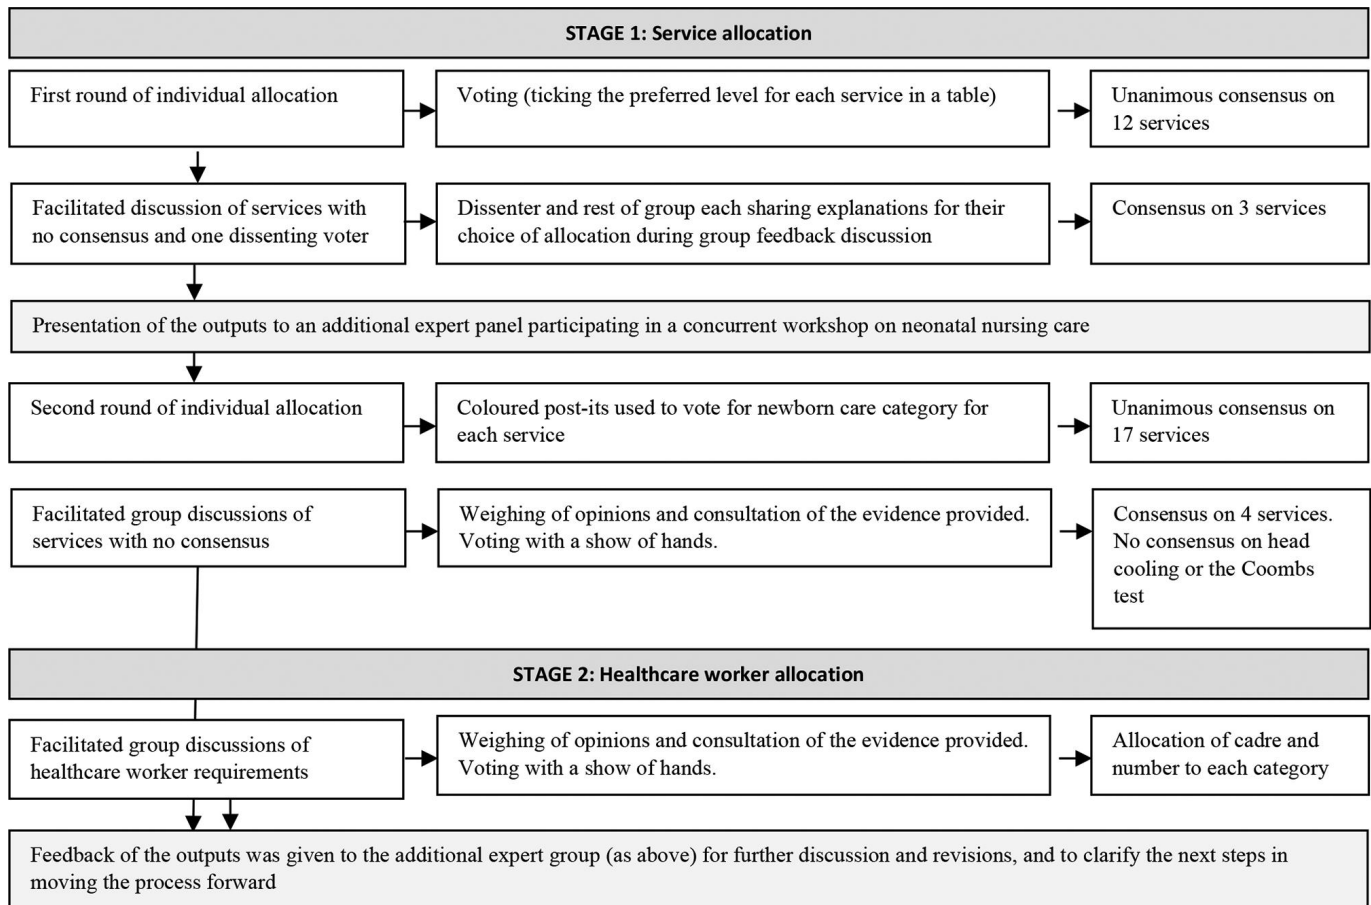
STAGE 1: Service allocation

First round of individual allocation

Voting (ticking the preferred level for each service in a table)

Unanimous consensus on 12 services

Facilitated discussion of services with no consensus and one dissenting voter

Dissenter and rest of group each sharing explanations for their choice of allocation during group feedback discussion

Consensus on 3 services

Presentation of the outputs to an additional expert panel participating in a concurrent workshop on neonatal nursing care

Second round of individual allocation

Coloured post-its used to vote for newborn care category for each service

Unanimous consensus on 17 services

Facilitated group discussions of services with no consensus

Weighing of opinions and consultation of the evidence provided. Voting with a show of hands.

Consensus on 4 services. No consensus on head cooling or the Coombs test

STAGE 2: Healthcare worker allocation

Facilitated group discussions of healthcare worker requirements

Weighing of opinions and consultation of the evidence provided. Voting with a show of hands.

Allocation of cadre and number to each category

Feedback of the outputs was given to the additional expert group (as above) for further discussion and revisions, and to clarify the next steps in moving the process forward